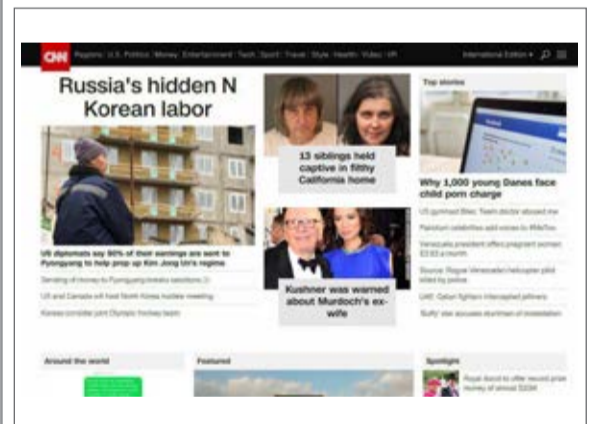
CNN Regions U.S. Politics Money Entertainment Tech Sport Travel Style Health Video VR International Edition

Russia's hidden N Korean labor

US diplomats say 90% of their earnings are sent to Pyongyang to help prop up Kim Jong Un's regime

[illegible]

US and Canada will host North Korea nuclear meeting

Koreas consider joint Olympic hockey team

13 siblings held captive in filthy California home

Kushner was warned about Murdoch's ex-wife

Top stories

Why 1,000 young Danes face child porn charge

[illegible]

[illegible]

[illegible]

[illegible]

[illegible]

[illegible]

Around the world

Featured

Spotlight

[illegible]